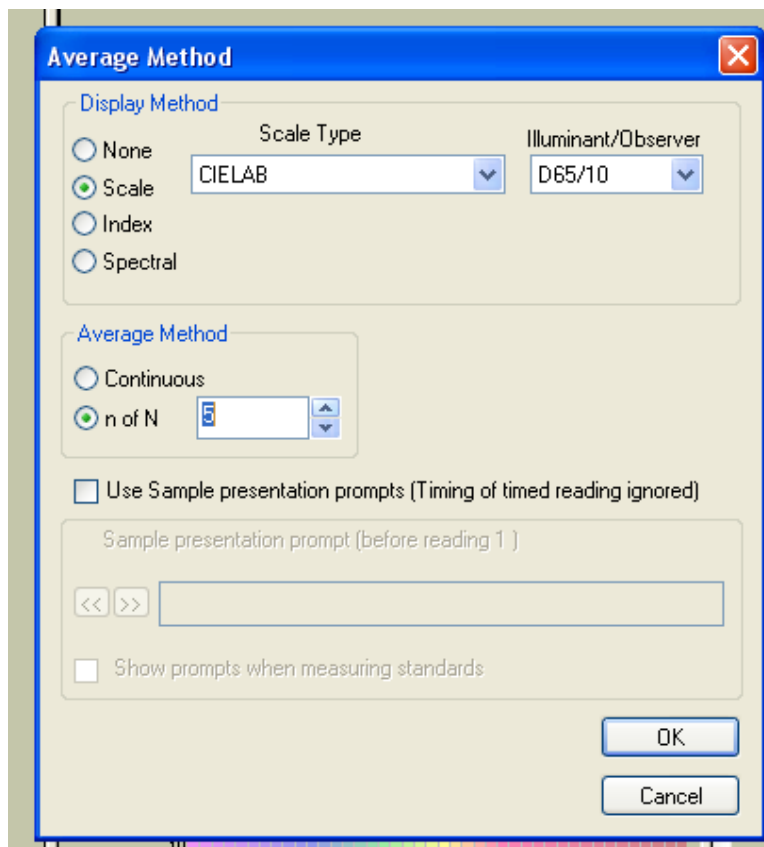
Average Method

Display Method

Scale Type

Illuminant/Observer

None

Scale

Index

Spectral

CIELAB

D65/10

Average Method

Continuous

n of N

5

Use Sample presentation prompts (Timing of timed reading ignored)

Sample presentation prompt (before reading 1 )

<<

>>

Show prompts when measuring standards

OK

Cancel